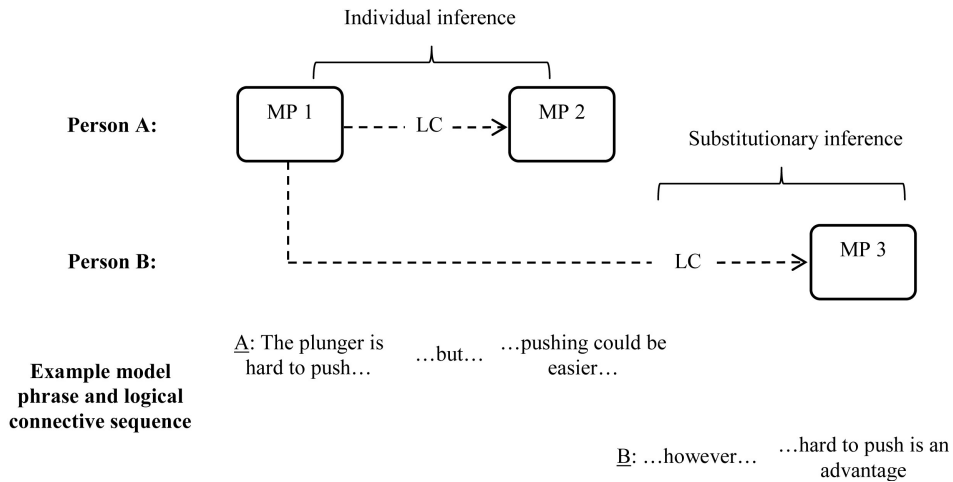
Individual inference

Person A:

MP 1

LC

MP 2

Substitutionary inference

Person B:

LC

MP 3

Example model phrase and logical connective sequence

A: The plunger is hard to push…

…but…

…pushing could be easier…

B: …however…

…hard to push is an advantage